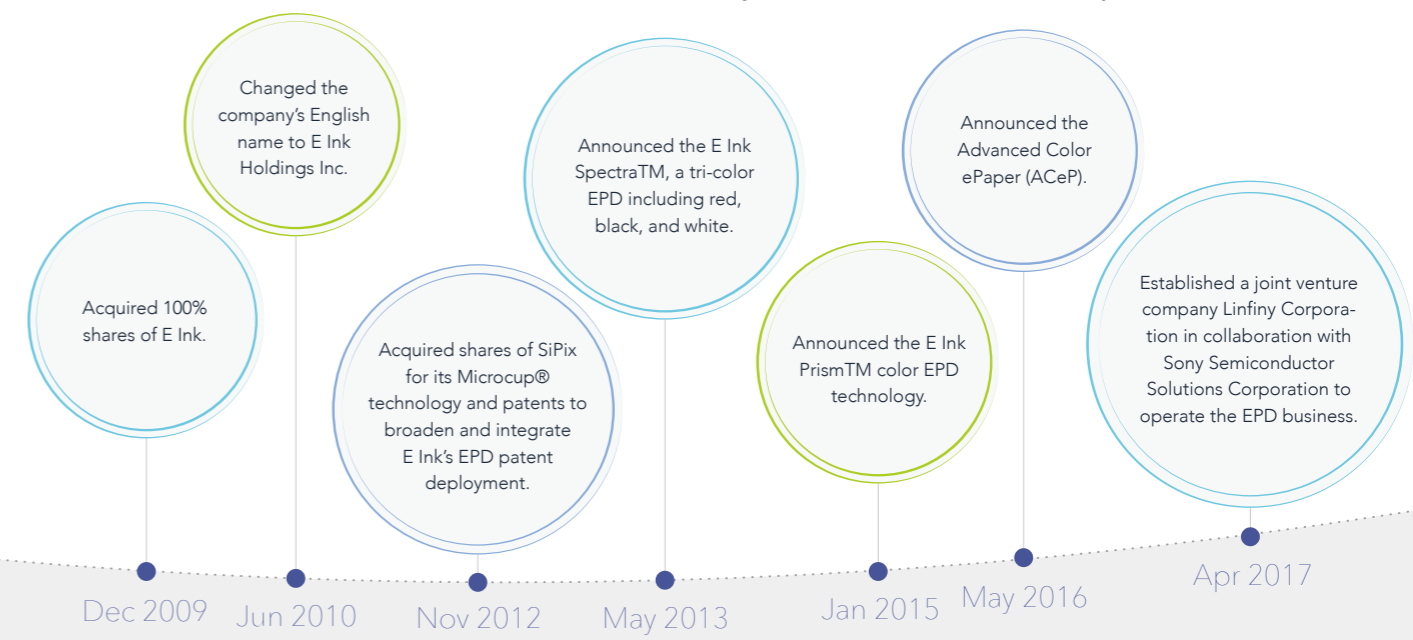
Acquired 100% shares of E Ink.

Dec 2009

Changed the company's English name to E Ink Holdings Inc.

Jun 2010

Acquired shares of SiPix for its Microcup® technology and patents to broaden and integrate E Ink's EPD patent deployment.

Nov 2012

Announced the E Ink SpectraTM, a tri-color EPD including red, black, and white.

May 2013

Announced the E Ink PrismTM color EPD technology.

Jan 2015

Announced the Advanced Color ePaper (ACeP).

May 2016

Established a joint venture company Linfiny Corporation in collaboration with Sony Semiconductor Solutions Corporation to operate the EPD business.

Apr 2017